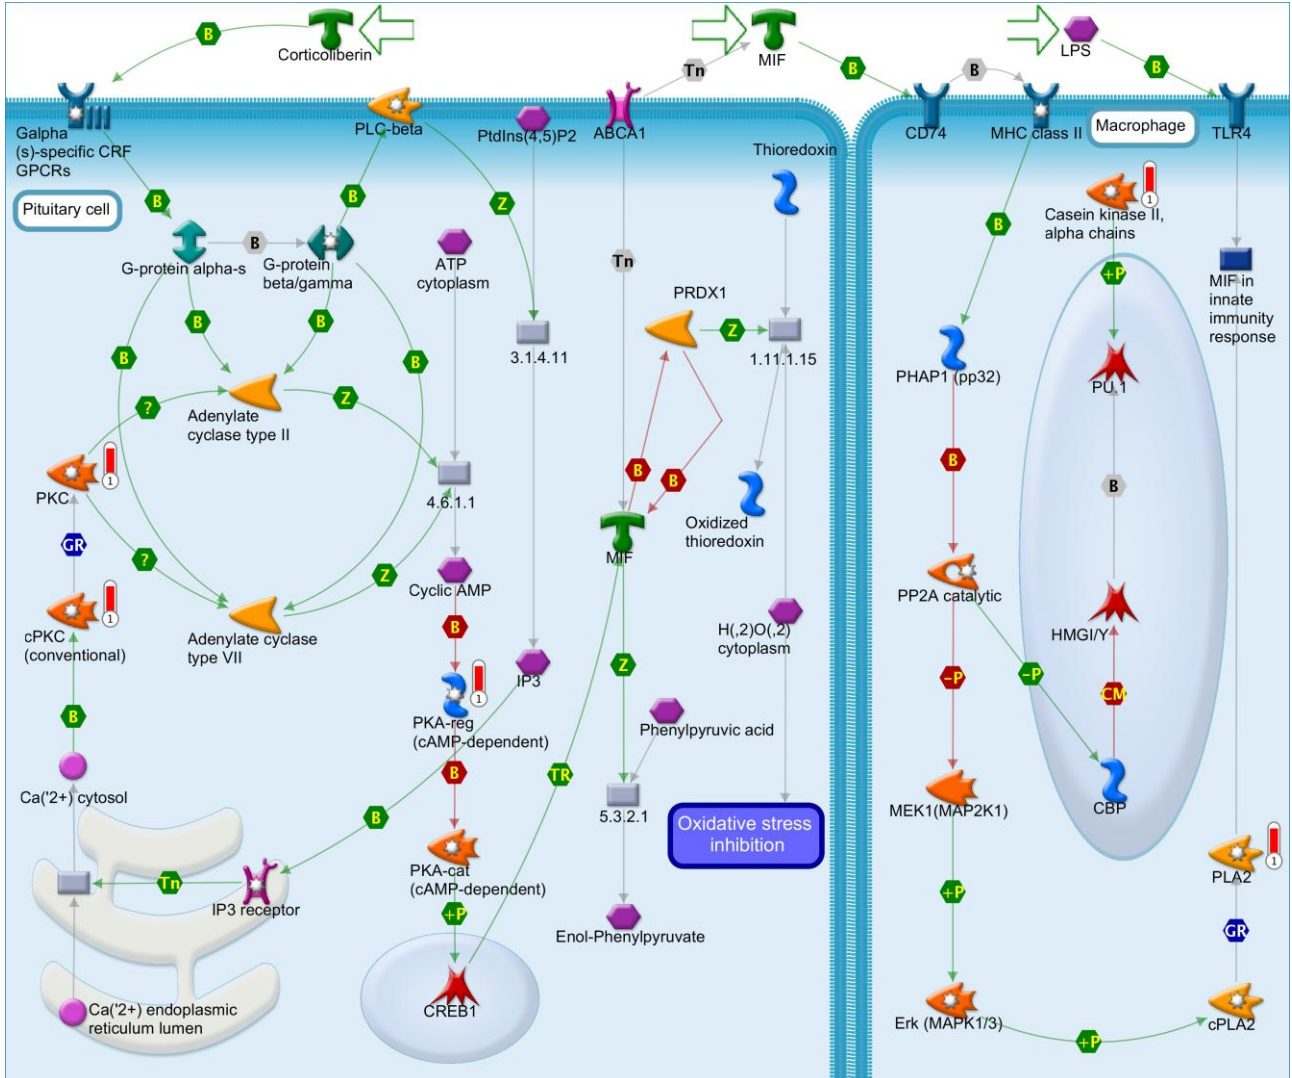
B
Corticoliberin
Tn
MIF
B
B
LPS
B
Galpha (s)-specific CRF GPCRs
PLC-beta
PtdIns(4,5)P2
ABCA1
CD74
MHC class II
Macrophage
TLR4
Thioredoxin
Pituitary cell
B
B
Z
Casein kinase II, alpha chains
1
B
G-protein alpha-s
B
G-protein beta/gamma
ATP cytoplasm
Tn
PRDX1
Z
B
MIF in innate immunity response
+P
B
B
3.1.4.11
1.11.1.15
PHAP1 (pp32)
PU.1
B
B
?
Adenylate cyclase type II
Z
PKC
1
4.6.1.1
B
B
Oxidized thioredoxin
B
GR
MIF
B
?
Z
Cyclic AMP
1
cPKC (conventional)
Adenylate cyclase type VII
B
IP3
H(,2)O(,2) cytoplasm
PP2A catalytic
HMGI/Y
1
Z
PKA-reg (cAMP-dependent)
-P
-P
CM
B
Phenylpyruvic acid
B
TR
Ca('2+) cytosol
MEK1(MAP2K1)
CBP
B
5.3.2.1
Oxidative stress inhibition
PKA-cat (cAMP-dependent)
1
Tn
PLA2
IP3 receptor
+P
+P
GR
Enol-Phenylpyruvate
CREB1
Ca('2+) endoplasmic reticulum lumen
Erk (MAPK1/3)
+P
cPLA2